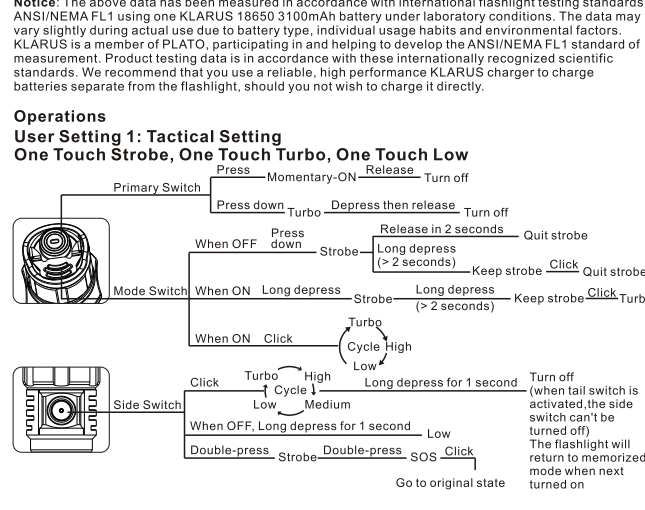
Notice: The above data has been measured in accordance with international flashlight testing standards ANSI/NEMA FL1 using one KLARUS 18650 3100mAh battery under laboratory conditions. The data may vary slightly during actual use due to battery type, individual usage habits and environmental factors. KLARUS is a member of PLATO, participating in and helping to develop the ANSI/NEMA FL1 standard of measurement. Product testing data is in accordance with these internationally recognized scientific standards. We recommend that you use a reliable, high performance KLARUS charger to charge batteries separate from the flashlight, should you not wish to charge it directly.

Operations
User Setting 1: Tactical Setting
One Touch Strobe, One Touch Turbo, One Touch Low

Primary Switch
Press Momentary-ON Release Turn off
Press down Turbo Depress then release Turn off

Mode Switch
When OFF Press down Strobe
Release in 2 seconds Quit strobe
Long depress (> 2 seconds) Keep strobe Click Quit strobe
When ON Long depress Strobe Long depress (> 2 seconds) Keep strobe Click Turb
When ON Click Turbo Cycle High Low

Side Switch
Click Turbo High Cycle Low Medium
Long depress for 1 second
Turn off (when tail switch is activated,the side switch can't be turned off)
The flashlight will return to memorized mode when next turned on
When OFF, Long depress for 1 second Low
Double-press Strobe Double-press SOS Click
Go to original state